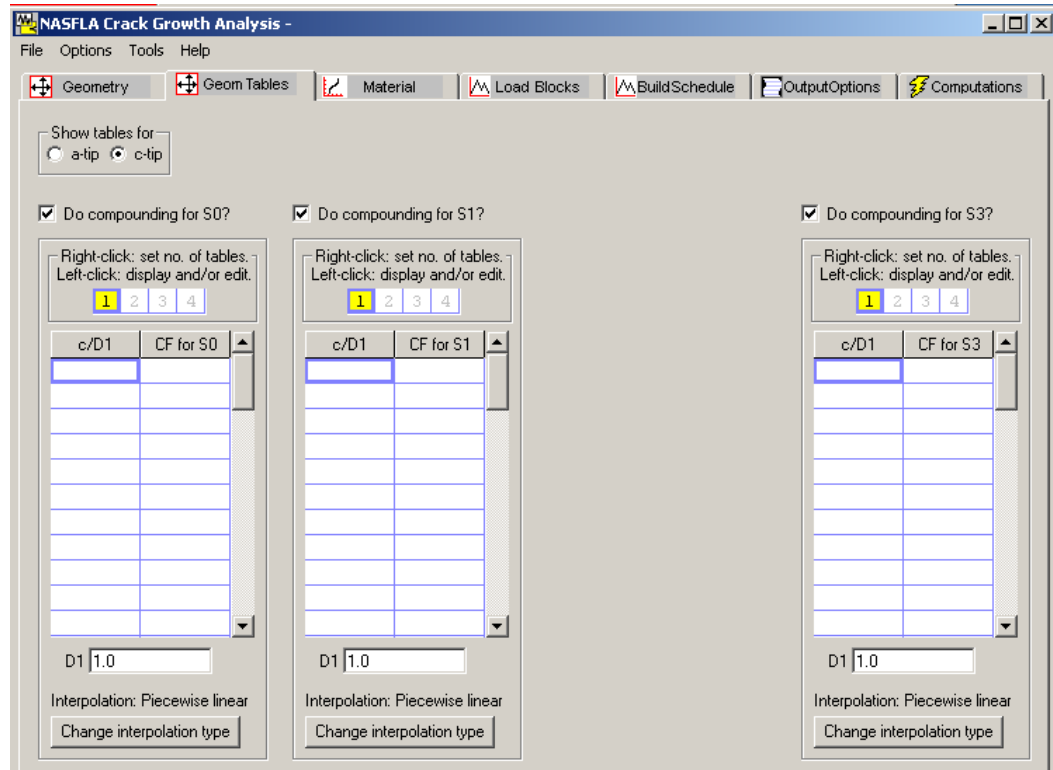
NASFLA Crack Growth Analysis -

File Options Tools Help

Geometry | Geom Tables | Material | Load Blocks | BuildSchedule | OutputOptions | Computations

Show tables for
a-tip c-tip

Do compounding for S0?

Right-click: set no. of tables.
Left-click: display and/or edit.
1 2 3 4

| c/D1 | CF for S0 |
|---|---|
| | |
| | |
| | |
| | |
| | |
| | |
| | |
| | |
| | |
| | |
| | |

D1 1.0

Interpolation: Piecewise linear

Change interpolation type

Do compounding for S1?

Right-click: set no. of tables.
Left-click: display and/or edit.
1 2 3 4

| c/D1 | CF for S1 |
|---|---|
| | |
| | |
| | |
| | |
| | |
| | |
| | |
| | |
| | |
| | |
| | |

D1 1.0

Interpolation: Piecewise linear

Change interpolation type

Do compounding for S3?

Right-click: set no. of tables.
Left-click: display and/or edit.
1 2 3 4

| c/D1 | CF for S3 |
|---|---|
| | |
| | |
| | |
| | |
| | |
| | |
| | |
| | |
| | |
| | |
| | |

D1 1.0

Interpolation: Piecewise linear

Change interpolation type